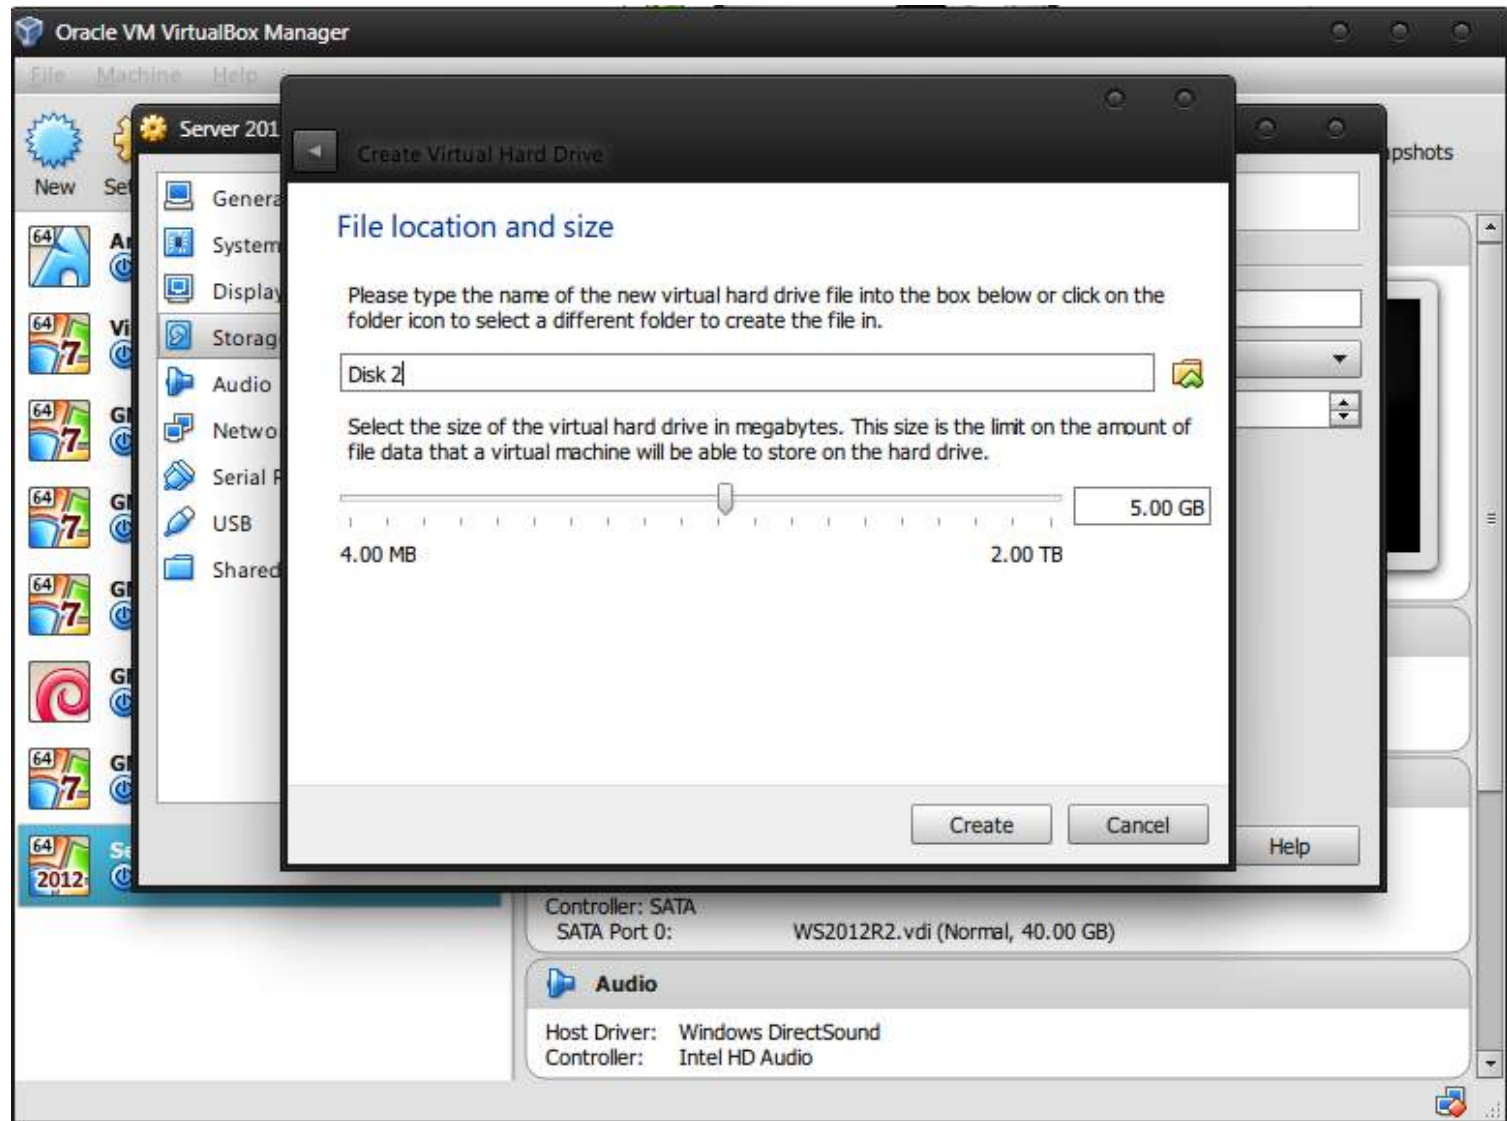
Oracle VM VirtualBox Manager

File Machine Help

New Se

Server 201

General
System
Display
Storag
Audio
Netwo
Serial P
USB
Shared

Create Virtual Hard Drive

File location and size

Please type the name of the new virtual hard drive file into the box below or click on the folder icon to select a different folder to create the file in.

Disk 2

Select the size of the virtual hard drive in megabytes. This size is the limit on the amount of file data that a virtual machine will be able to store on the hard drive.

5.00 GB

4.00 MB

2.00 TB

Create Cancel

pshots

Help

Controller: SATA
SATA Port 0: WS2012R2.vdi (Normal, 40.00 GB)

Audio

Host Driver: Windows DirectSound
Controller: Intel HD Audio

64 2012